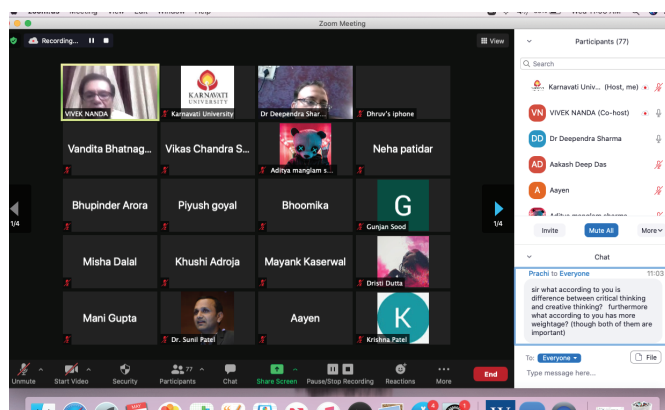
Zoom Meeting

Recording...

View

VIVEK NANDA

KARNAVATI UNIVERSITY

Karnavati University

Dr Deependra Shar...

Dhruv's iphone

Vandita Bhatnag...

Vikas Chandra S...

Aditya manglam s...

Neha patidar

Bhupinder Arora

Piyush goyal

Bhoomika

G

Gunjan Sood

Misha Dalal

Khushi Adroja

Mayank Kaserwal

Dristi Dutta

Mani Gupta

Dr. Sunil Patel

Aayen

K

Krishna Patel

1/4

1/4

Unmute

Start Video

Security

77

Participants

Chat

Share Screen

Pause/Stop Recording

Reactions

More

End

Participants (77)

Search

Karnavati Univ... (Host, me)

VN VIVEK NANDA (Co-host)

DD Dr Deependra Sharma

AD Aakash Deep Das

A Aayen

Invite

Mute All

More

Chat

Prachi to Everyone 11:03

sir what according to you is difference between critical thinking and creative thinking? furthermore what according to you has more weightage? (though both of them are important)

To: Everyone

File

Type message here...